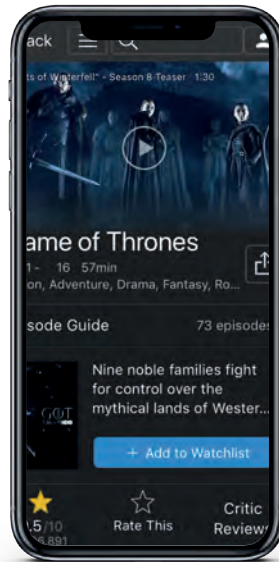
ack

ts of Winterfell" - Season 8 Teaser 1:30

ame of Thrones

1- 16 57min

on, Adventure, Drama, Fantasy, Ro...

sode Guide

73 episode

GOT

Nine noble families fight for control over the mythical lands of Wester...

+ Add to Watchlist

.5/10

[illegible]891

Rate This

Critic Review